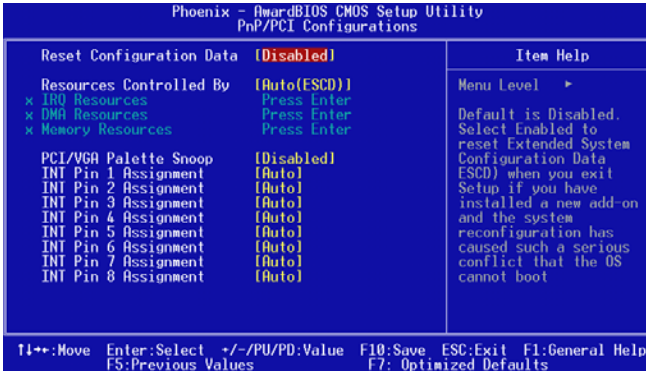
Phoenix - AwardBIOS CMOS Setup Utility
PnP/PCI Configurations

Reset Configuration Data [Disabled]

Resources Controlled By [Auto(ESCD)]
x IRQ Resources Press Enter
x DMA Resources Press Enter
x Memory Resources Press Enter

PCI/VGA Palette Snoop [Disabled]
INT Pin 1 Assignment [Auto]
INT Pin 2 Assignment [Auto]
INT Pin 3 Assignment [Auto]
INT Pin 4 Assignment [Auto]
INT Pin 5 Assignment [Auto]
INT Pin 6 Assignment [Auto]
INT Pin 7 Assignment [Auto]
INT Pin 8 Assignment [Auto]

Item Help

Menu Level ►

Default is Disabled. Select Enabled to reset Extended System Configuration Data ESCD) when you exit Setup if you have installed a new add-on and the system reconfiguration has caused such a serious conflict that the OS cannot boot

↑↓→←:Move Enter:Select +/-/PU/PD:Value F10:Save ESC:Exit F1:General Help
F5:Previous Values F7: Optimized Defaults